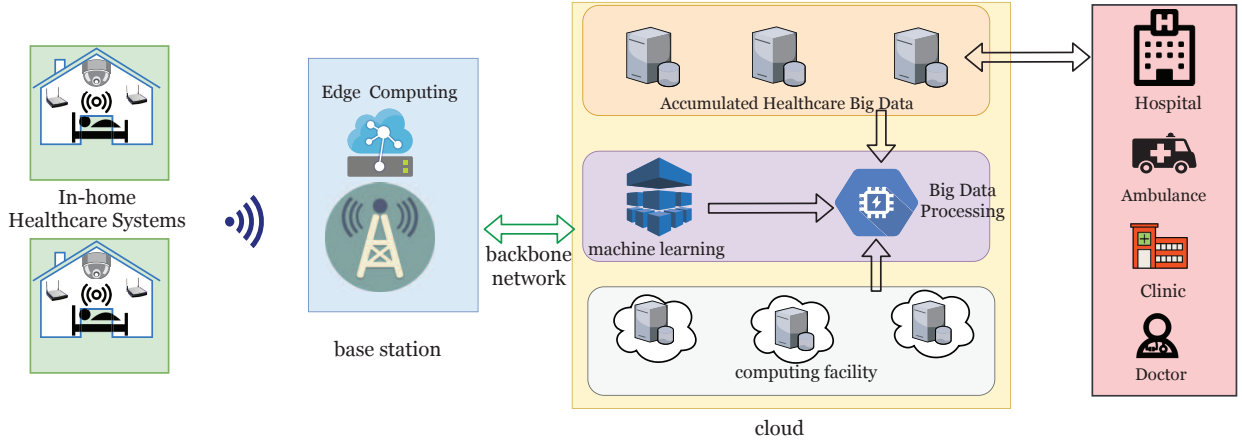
In-home Healthcare Systems

Edge Computing

base station

backbone network

Accumulated Healthcare Big Data

machine learning

Big Data Processing

computing facility

cloud

Hospital

Ambulance

Clinic

Doctor